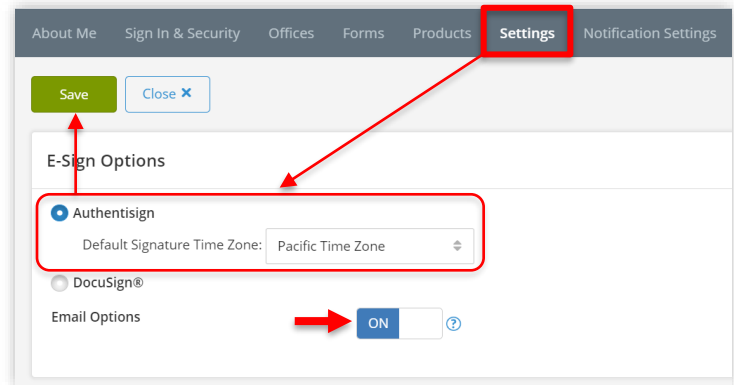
About Me Sign In & Security Offices Forms Products Settings Notification Settings

Save Close ✕

E-Sign Options

Authentisign

Default Signature Time Zone: Pacific Time Zone

DocuSign®

Email Options

ON

?